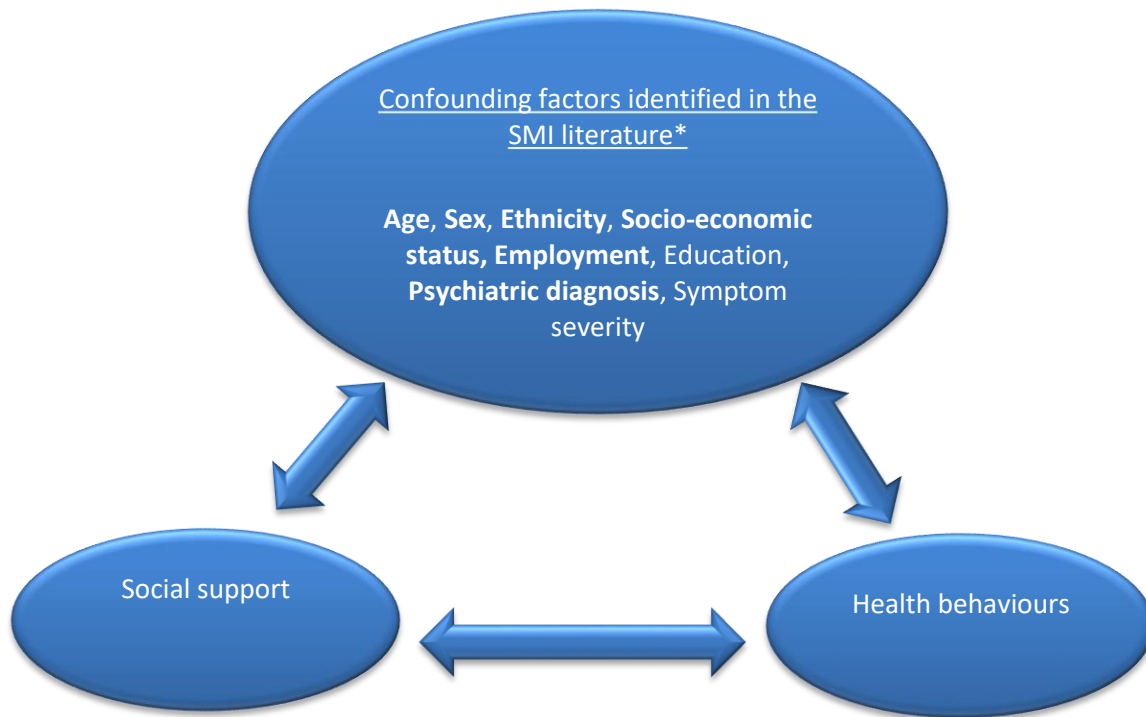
Confounding factors identified in the SMI literature*

**Age**, **Sex**, **Ethnicity**, **Socio-economic status, Employment**, Education, **Psychiatric diagnosis**, Symptom severity

Social support

Health behaviours